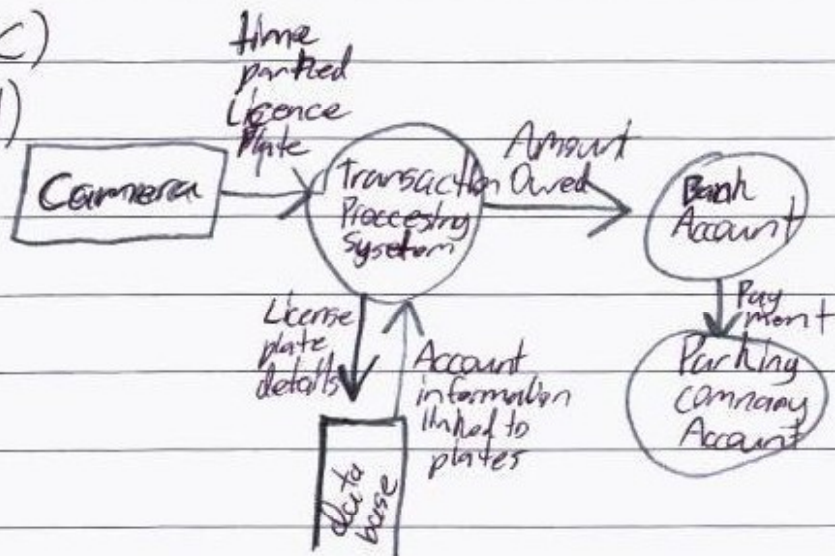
c)
i)

time parked Licence Plate

Camera

Transaction Processing System

Amount Owed

Bank Account

Payment

Parking company Account

License plate details

Account information linked to plates

Data base